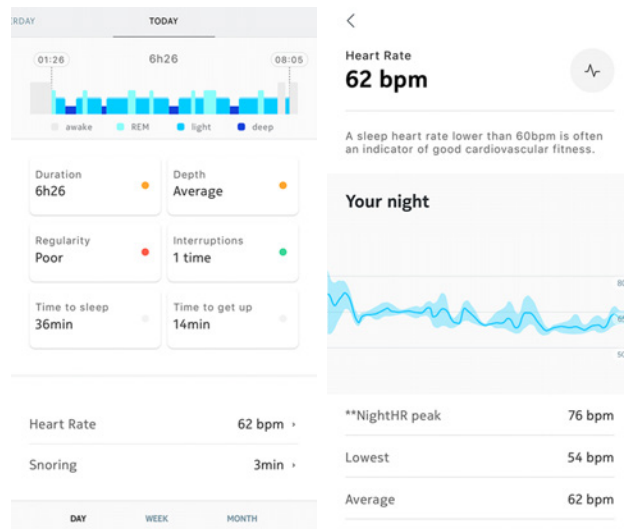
ERDAY TODAY

01:26 6h26 08:05

awake REM light deep

Duration
6h26

Depth
Average

Regularity
Poor

Interruptions
1 time

Time to sleep
36min

Time to get up
14min

Heart Rate 62 bpm ›

Snoring 3min ›

DAY WEEK MONTH

<

Heart Rate
62 bpm

A sleep heart rate lower than 60bpm is often an indicator of good cardiovascular fitness.

Your night

80

50

**NightHR peak 76 bpm

Lowest 54 bpm

Average 62 bpm